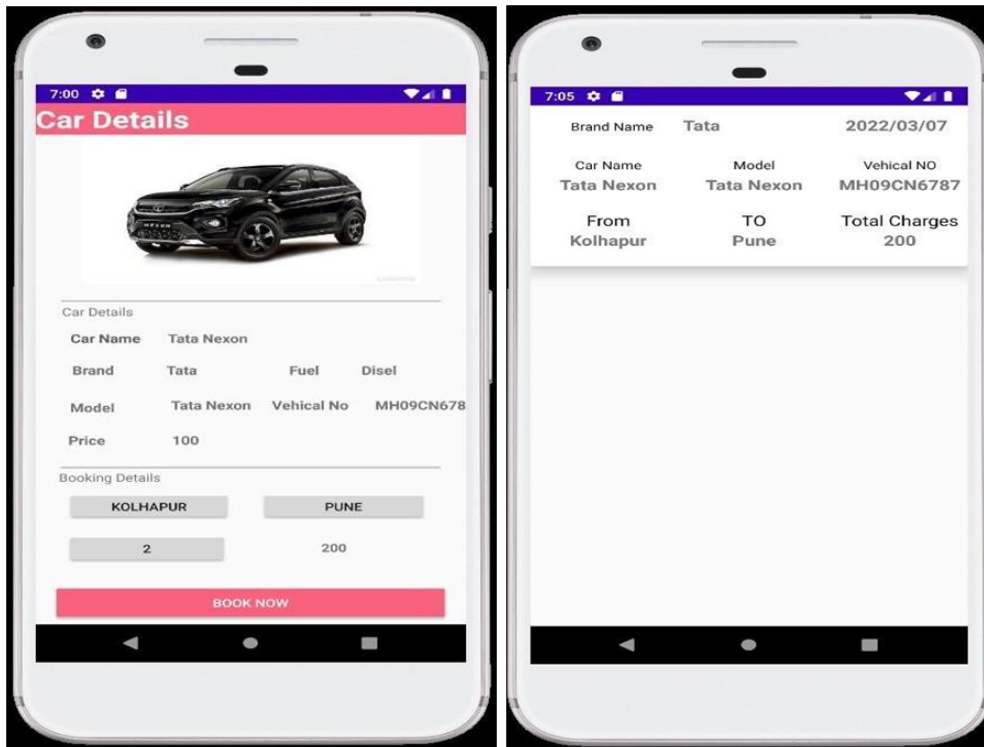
7:00

Car Details

Car Details

Car Name Tata Nexon

Brand Tata Fuel Disel

Model Tata Nexon Vehical No MH09CN678

Price 100

Booking Details

KOLHAPUR

PUNE

2

200

BOOK NOW

7:05

| Brand Name | Tata | 2022/03/07 |
|---|---|---|
| Car Name | Model | Vehical NO |
| Tata Nexon | Tata Nexon | MH09CN6787 |
| From | TO | Total Charges |
| Kolhapur | Pune | 200 |